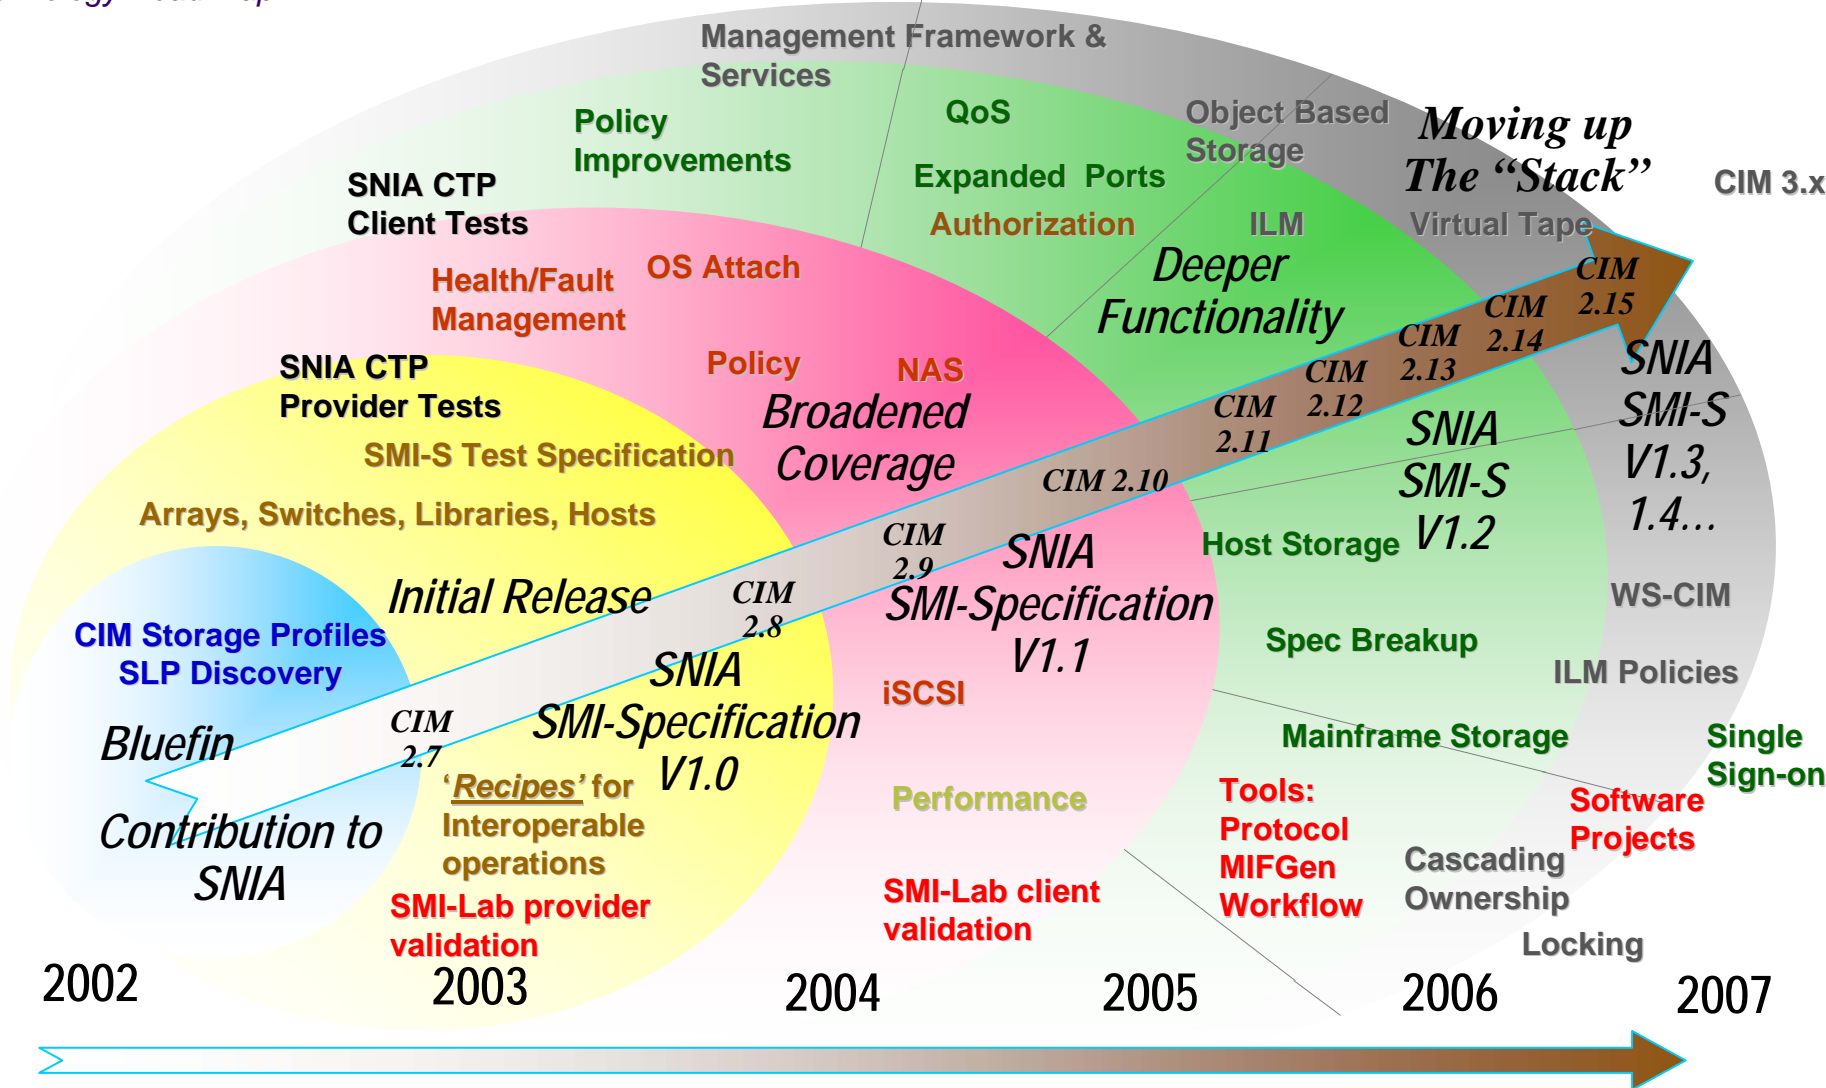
Management Framework & Services

Policy Improvements

QoS

Expanded Ports

Authorization

Object Based Storage

Moving up The "Stack"

CIM 3.x

Virtual Tape

ILM

SNIA CTP Client Tests

Health/Fault Management

OS Attach

Deeper Functionality

CIM 2.15

CIM 2.14

CIM 2.13

CIM 2.12

CIM 2.11

SNIA CTP Provider Tests

Policy

NAS

Broadened Coverage

SMI-S Test Specification

SNIA SMI-S V1.3, 1.4…

SNIA SMI-S V1.2

CIM 2.10

Arrays, Switches, Libraries, Hosts

Host Storage

CIM 2.9

SNIA SMI-Specification V1.1

Initial Release

CIM 2.8

WS-CIM

CIM Storage Profiles SLP Discovery

Spec Breakup

SNIA SMI-Specification V1.0

iSCSI

ILM Policies

Bluefin

CIM 2.7

Mainframe Storage

Single Sign-on

'Recipes' for Interoperable operations

Performance

Tools: Protocol MIFGen Workflow

Software Projects

Contribution to SNIA

Cascading Ownership

SMI-Lab provider validation

SMI-Lab client validation

Locking

2002

2003

2004

2005

2006

2007